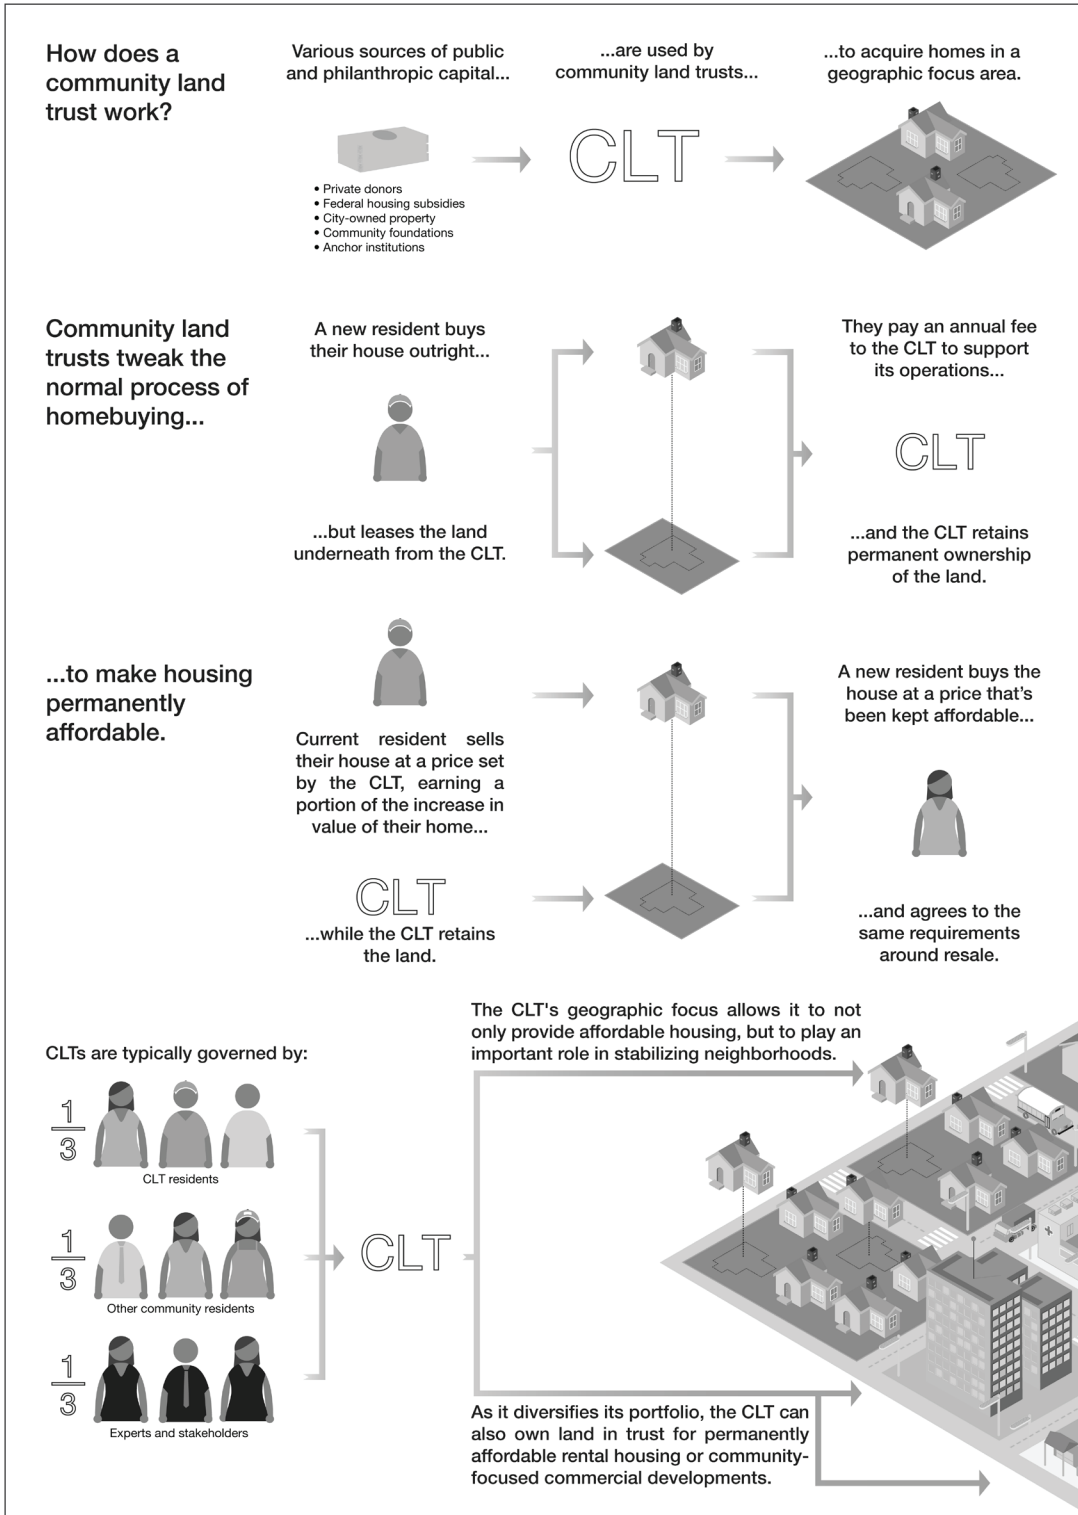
How does a community land trust work?

Various sources of public and philanthropic capital...

- Private donors
- Federal housing subsidies
- City-owned property
- Community foundations
- Anchor institutions

...are used by community land trusts...

CLT

...to acquire homes in a geographic focus area.

Community land trusts tweak the normal process of homebuying...

A new resident buys their house outright...

...but leases the land underneath from the CLT.

They pay an annual fee to the CLT to support its operations...

CLT

...and the CLT retains permanent ownership of the land.

...to make housing permanently affordable.

Current resident sells their house at a price set by the CLT, earning a portion of the increase in value of their home...

CLT

...while the CLT retains the land.

A new resident buys the house at a price that's been kept affordable...

...and agrees to the same requirements around resale.

CLTs are typically governed by:

$\frac{1}{3}$ CLT residents

$\frac{1}{3}$ Other community residents

$\frac{1}{3}$ Experts and stakeholders

CLT

The CLT's geographic focus allows it to not only provide affordable housing, but to play an important role in stabilizing neighborhoods.

As it diversifies its portfolio, the CLT can also own land in trust for permanently affordable rental housing or community-focused commercial developments.